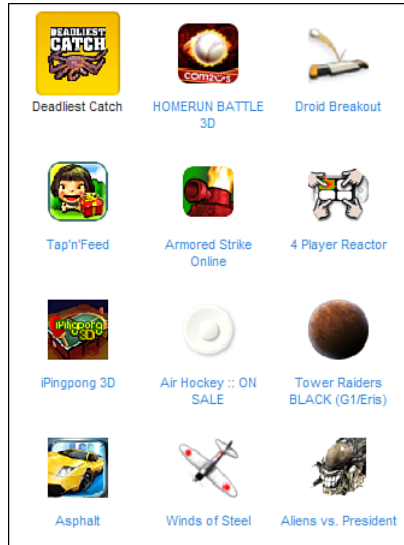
DEADLIEST CATCH

Deadliest Catch

com2uS

HOMERUN BATTLE 3D

Droid Breakout

Tap'n'Feed

Armored Strike Online

4 Player Reactor

iPingpong 3D

iPingpong 3D

Air Hockey :: ON SALE

Tower Raiders BLACK (G1/Eris)

Asphalt

Winds of Steel

Aliens vs. President